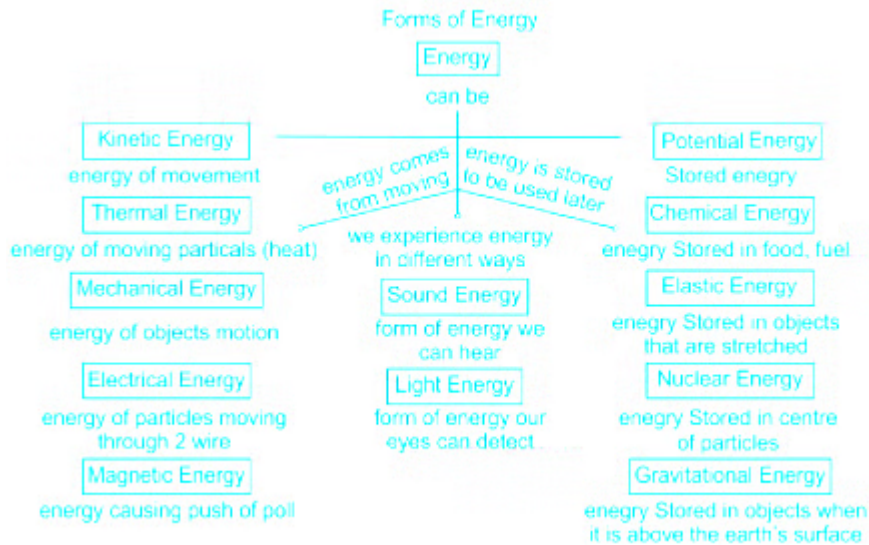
Forms of Energy

Energy

can be

Kinetic Energy

energy of movement

energy comes from moving

energy is stored to be used later

Potential Energy

Stored energy

Thermal Energy

energy of moving particals (heat)

we experience energy in different ways

Chemical Energy

energy Stored in food, fuel

Mechanical Energy

energy of objects motion

Sound Energy

form of energy we can hear

Elastic Energy

energy Stored in objects that are stretched

Electrical Energy

energy of particles moving through 2 wire

Light Energy

form of energy our eyes can detect

Nuclear Energy

energy Stored in centre of particles

Magnetic Energy

energy causing push of poll

Gravitational Energy

energy Stored in objects when it is above the earth's surface